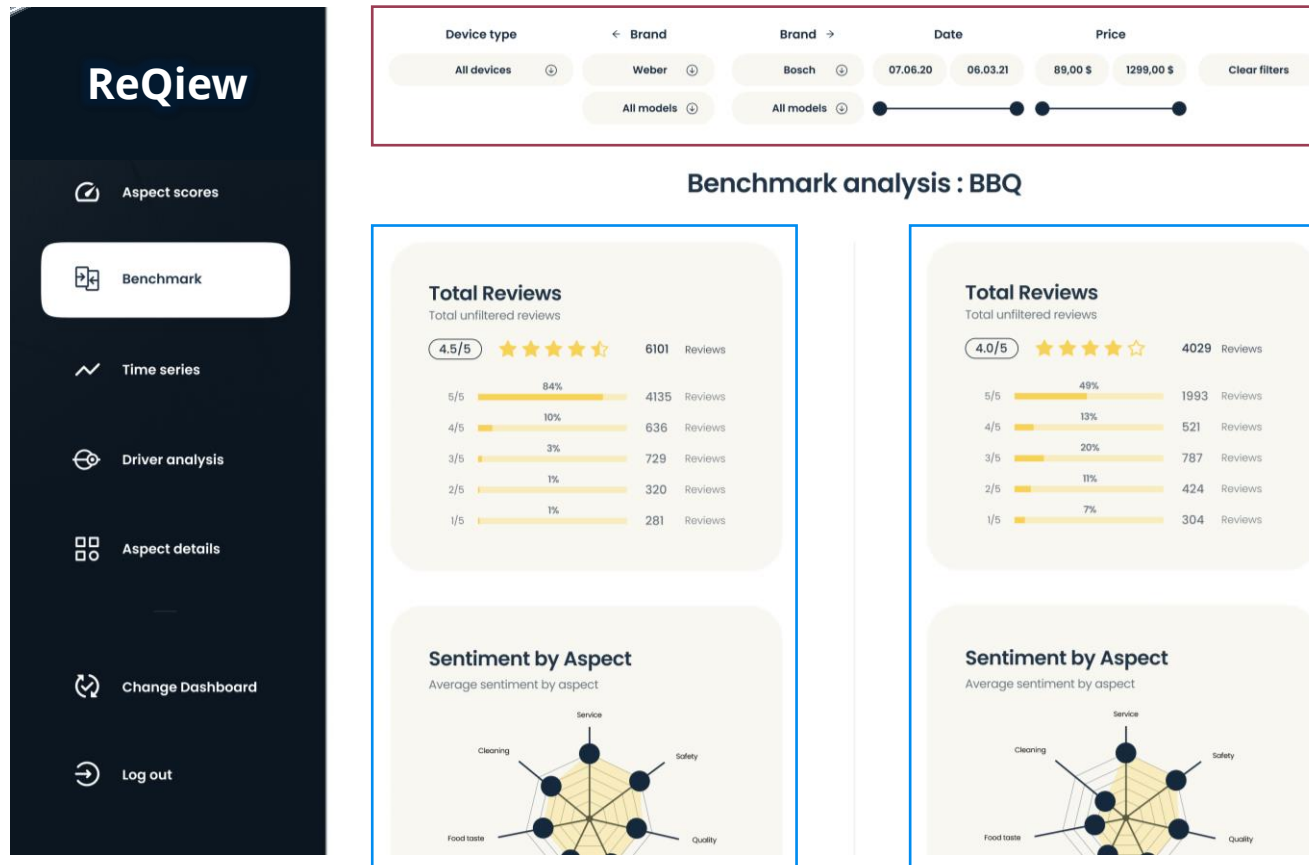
ReQiew

Aspect scores

Benchmark

Time series

Driver analysis

Aspect details

Change Dashboard

Log out

Device type
All devices

← Brand
Weber
All models

Brand →
Bosch
All models

Date
07.06.20
06.03.21

Price
89,00 $
1299,00 $

Clear filters

Benchmark analysis : BBQ

Total Reviews
Total unfiltered reviews
4.5/5
6101 Reviews

| | | | |
|---|---|---|---|
| 5/5 | 84% | 4135 | Reviews |
| 4/5 | 10% | 636 | Reviews |
| 3/5 | 3% | 729 | Reviews |
| 2/5 | 1% | 320 | Reviews |
| 1/5 | 1% | 281 | Reviews |

Sentiment by Aspect
Average sentiment by aspect
Service
Safety
Quality
Food taste
Cleaning

Total Reviews
Total unfiltered reviews
4.0/5
4029 Reviews

| | | | |
|---|---|---|---|
| 5/5 | 49% | 1993 | Reviews |
| 4/5 | 13% | 521 | Reviews |
| 3/5 | 20% | 787 | Reviews |
| 2/5 | 11% | 424 | Reviews |
| 1/5 | 7% | 304 | Reviews |

Sentiment by Aspect
Average sentiment by aspect
Service
Safety
Quality
Food taste
Cleaning